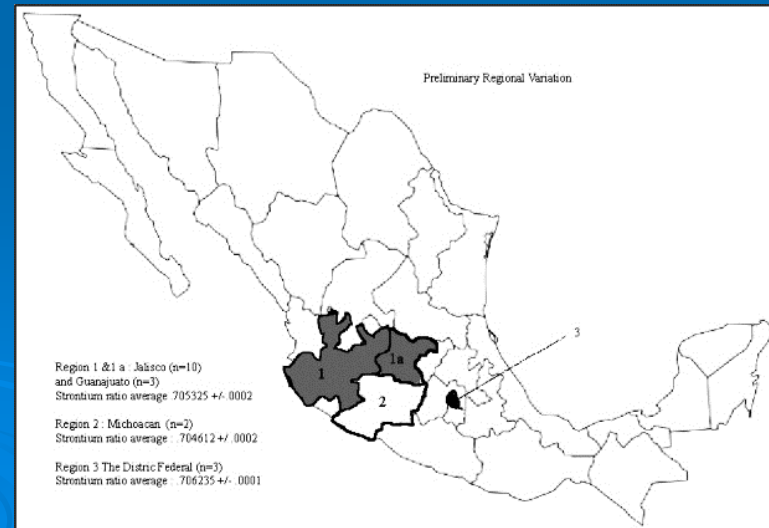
Preliminary Regional Variation

3

1

1a

2

Region 1 &1 a : Jalisco (n=10) and Guanajuato (n=3) Strontium ratio average :705325 +/- .0002

Region 2 : Michoacan (n=2) Strontium ratio average : .704612 +/ .0002

Region 3 The Distric Federal (n=3) Strontium ratio average : .706235 +/- .0001